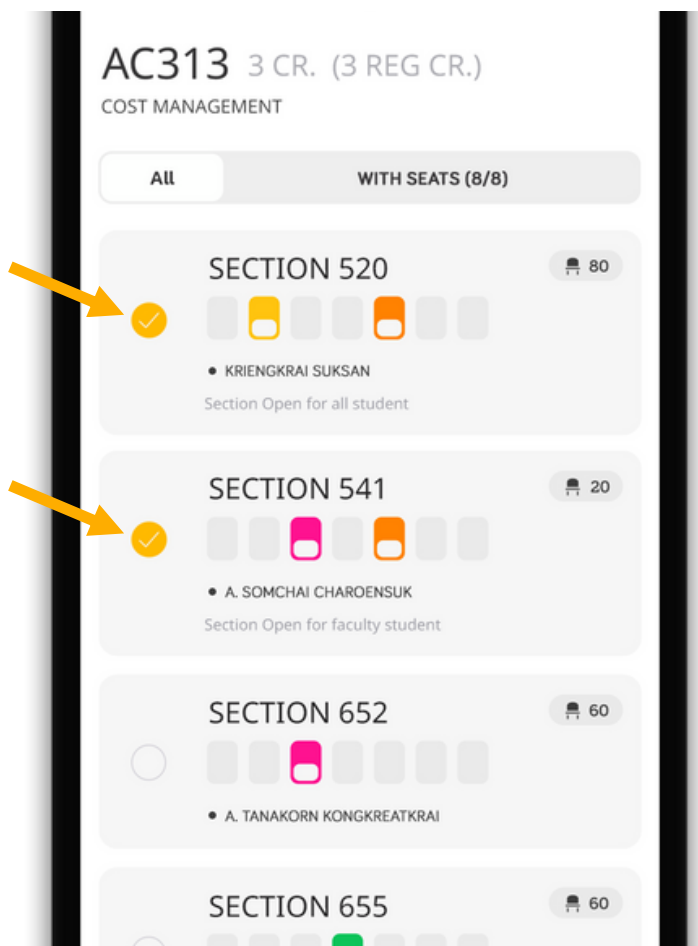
AC313 3 CR. (3 REG CR.)
COST MANAGEMENT

All
WITH SEATS (8/8)

SECTION 520
80
• KRIENGKRAI SUKSAN
Section Open for all student

SECTION 541
20
• A. SOMCHAI CHAROENSUK
Section Open for faculty student

SECTION 652
60
• A. TANAKORN KONGKREATKRAI

SECTION 655
60